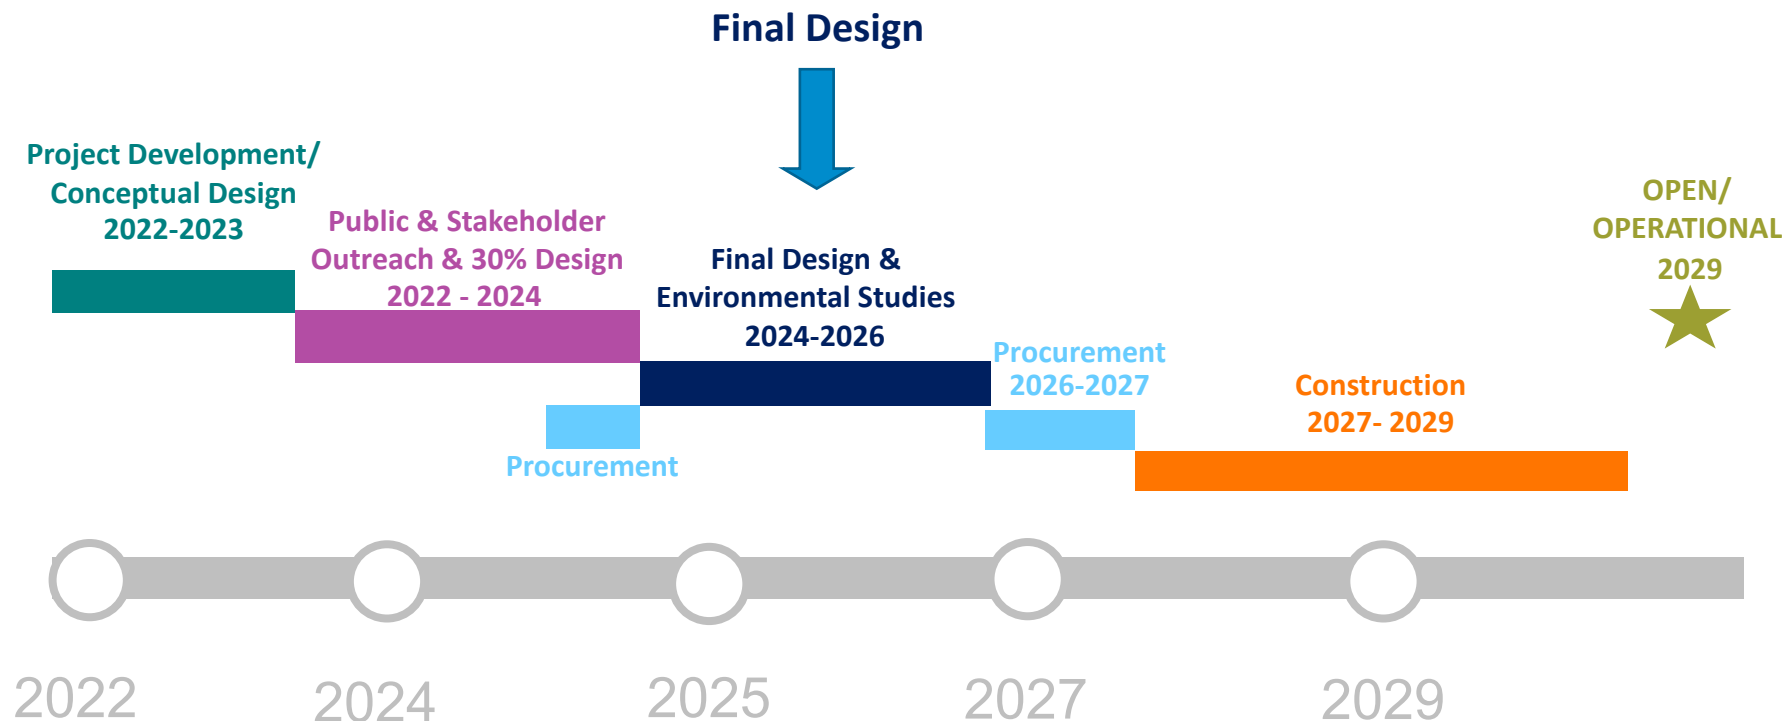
Final Design

Project Development/ Conceptual Design 2022-2023

Public & Stakeholder Outreach & 30% Design 2022 - 2024

Final Design & Environmental Studies 2024-2026

Procurement 2026-2027

Construction 2027- 2029

OPEN/ OPERATIONAL 2029

Procurement

2022

2024

2025

2027

2029